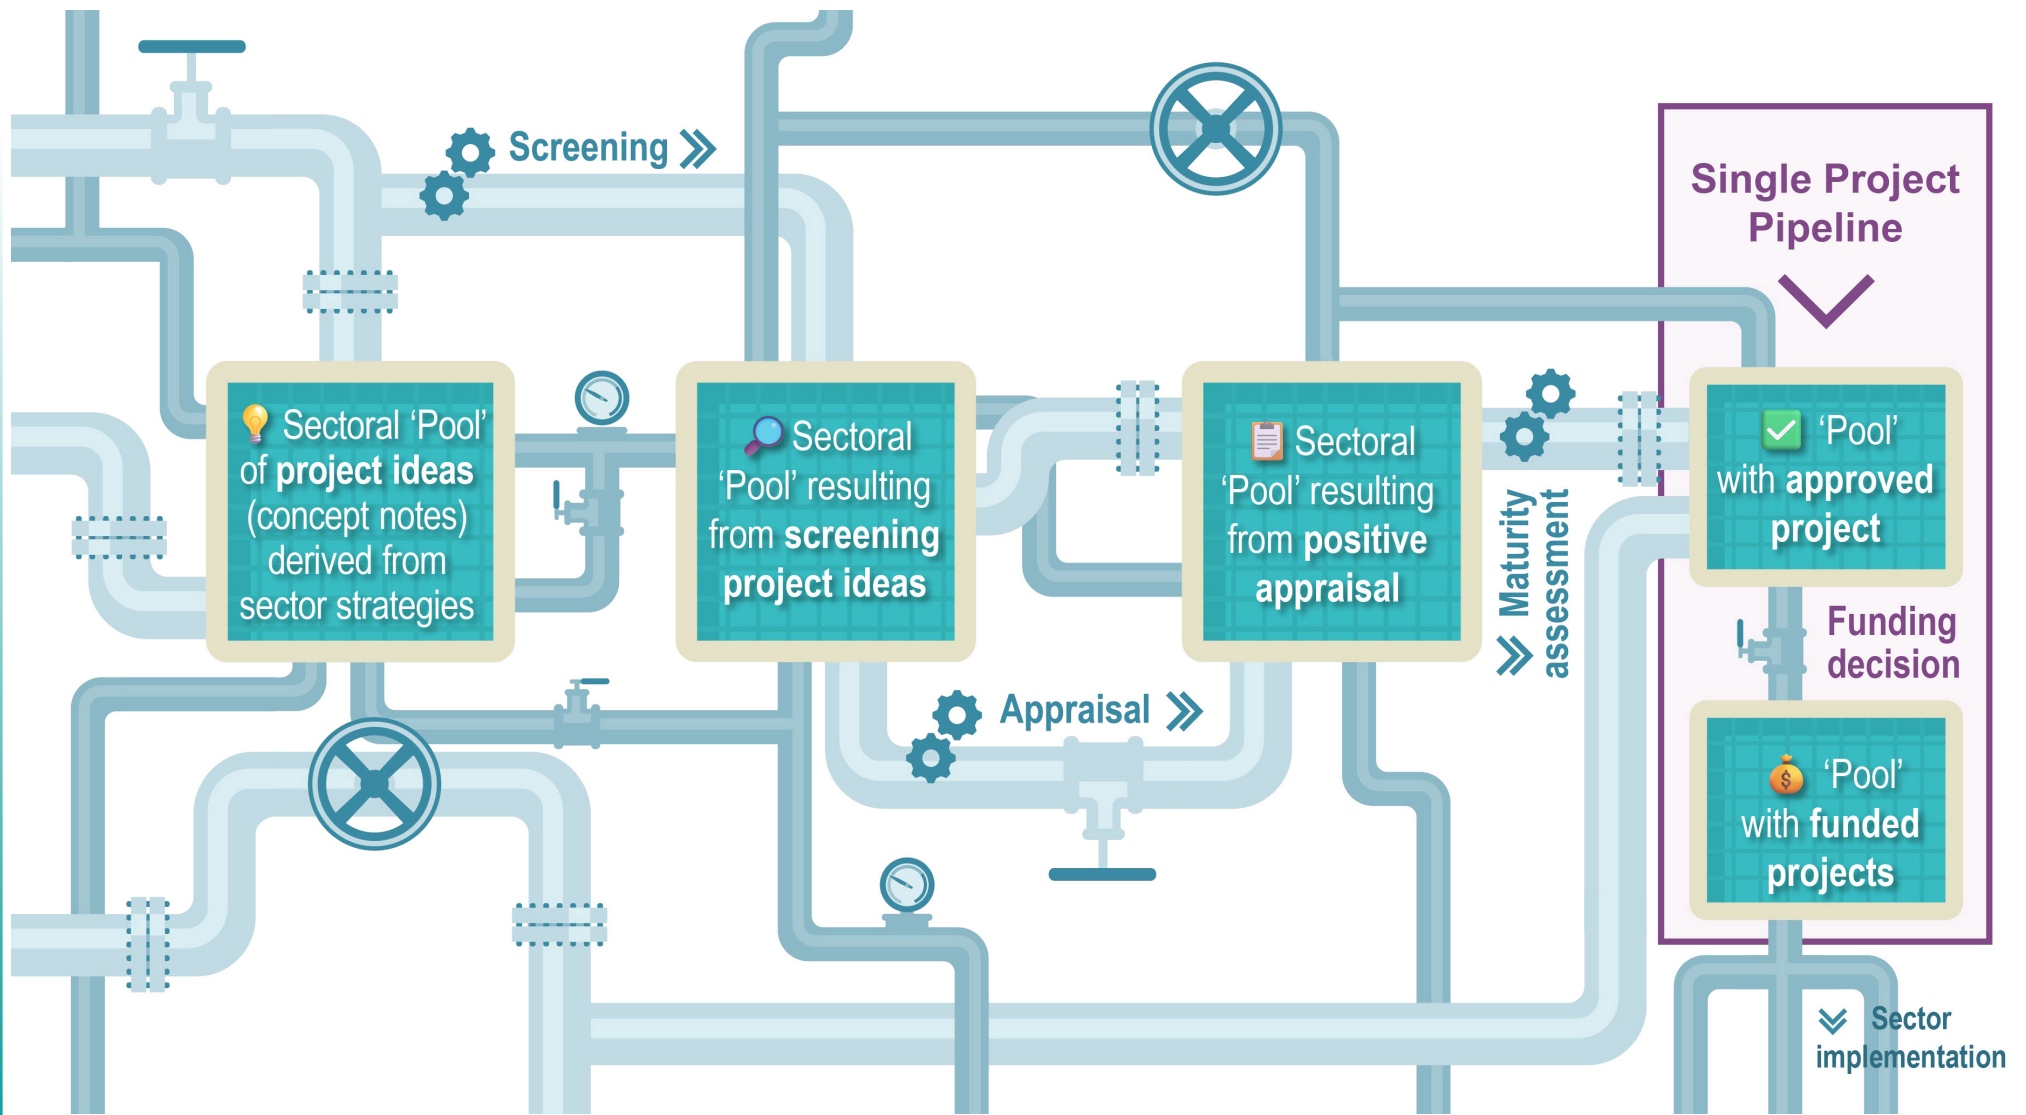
Screening

Single Project Pipeline

Sectoral 'Pool' of project ideas (concept notes) derived from sector strategies

Sectoral 'Pool' resulting from screening project ideas

Sectoral 'Pool' resulting from positive appraisal

Maturity assessment

'Pool' with approved project

Funding decision

'Pool' with funded projects

Appraisal

Sector implementation